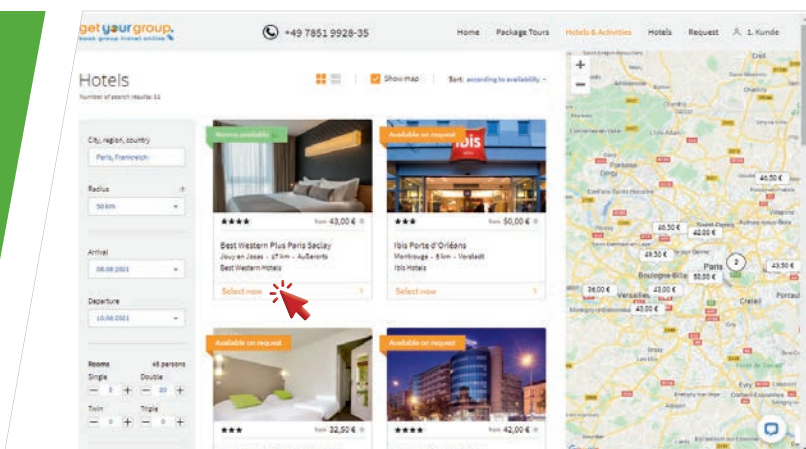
get your group.
book group travel online

+49 7851 9928-35

Home Package Tours Hotels & Activities Hotels Request 1. Kunde

Hotels
Number of search results: 11

Show map Sort: according to availability

City, region, country
Paris, Frankreich

Radius
50 km

Arrival
08.06.2021

Departure
10.06.2021

Rooms 48 persons
Single Double
– 8 + – 20 +
Twin Triple
– 0 + – 0 +

Rooms available
★★★★ from 43,00 €
Best Western Plus Paris Saclay
Jouy en Josas - 17 km - Außerorts
Best Western Hotels
Select now

Available on request
★★★ from 50,00 €
Ibis Porte d'Orléans
Montrouge - 8 km - Vorstadt
Ibis Hotels
Select now

Available on request
★★★ from 32,50 €

Available on request
★★★★ from 42,00 €

46,50 €
46,50 €
42,00 €
49,50 €
36,00 €
43,00 €
50,00 €
43,00 €
43,50 €
2
Paris
Versailles
Boulogne-Billancourt
Créteil
Cergy